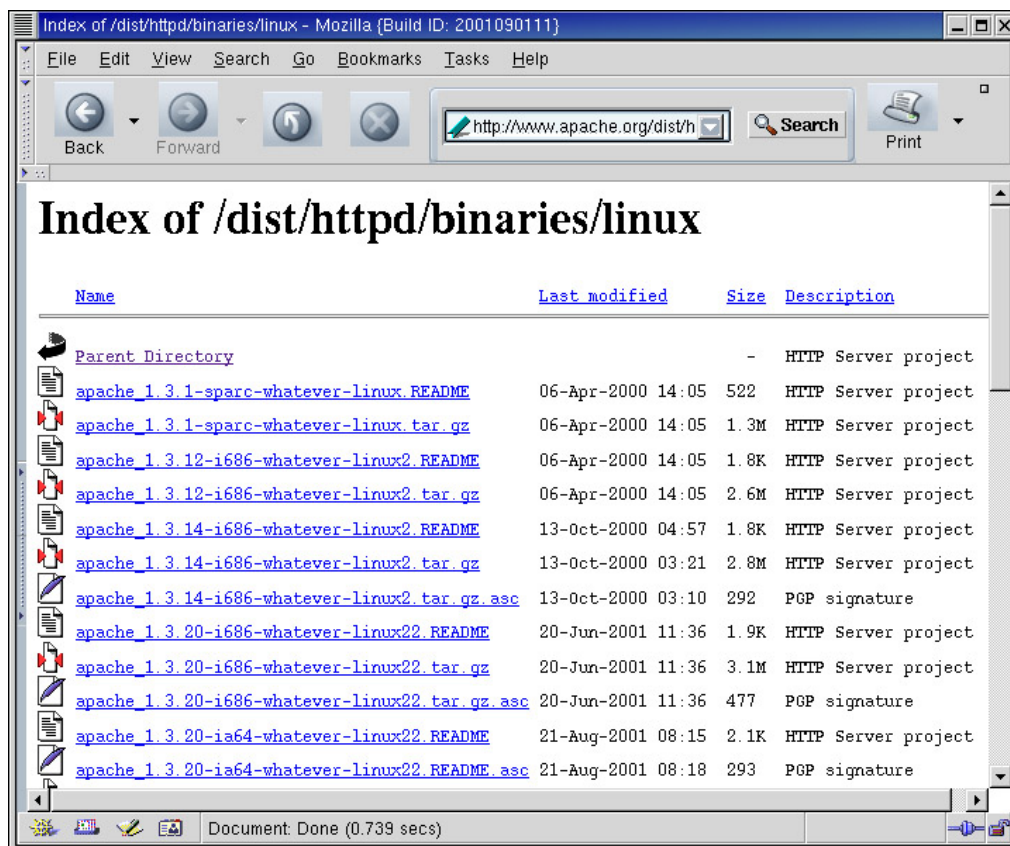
Index of /dist/httpd/binaries/linux - Mozilla {Build ID: 2001090111}

File Edit View Search Go Bookmarks Tasks Help

Back Forward http://www.apache.org/dist/h Search Print

# Index of /dist/httpd/binaries/linux

| Name | Last modified | Size | Description |
|---|---|---|---|
| Parent Directory | | - | HTTP Server project |
| apache_1.3.1-sparc-whatever-linux.README | 06-Apr-2000 14:05 | 522 | HTTP Server project |
| apache_1.3.1-sparc-whatever-linux.tar.gz | 06-Apr-2000 14:05 | 1.3M | HTTP Server project |
| apache_1.3.12-i686-whatever-linux2.README | 06-Apr-2000 14:05 | 1.8K | HTTP Server project |
| apache_1.3.12-i686-whatever-linux2.tar.gz | 06-Apr-2000 14:05 | 2.6M | HTTP Server project |
| apache_1.3.14-i686-whatever-linux2.README | 13-Oct-2000 04:57 | 1.8K | HTTP Server project |
| apache_1.3.14-i686-whatever-linux2.tar.gz | 13-Oct-2000 03:21 | 2.8M | HTTP Server project |
| apache_1.3.14-i686-whatever-linux2.tar.gz.asc | 13-Oct-2000 03:10 | 292 | PGP signature |
| apache_1.3.20-i686-whatever-linux22.README | 20-Jun-2001 11:36 | 1.9K | HTTP Server project |
| apache_1.3.20-i686-whatever-linux22.tar.gz | 20-Jun-2001 11:36 | 3.1M | HTTP Server project |
| apache_1.3.20-i686-whatever-linux22.tar.gz.asc | 20-Jun-2001 11:36 | 477 | PGP signature |
| apache_1.3.20-ia64-whatever-linux22.README | 21-Aug-2001 08:15 | 2.1K | HTTP Server project |
| apache_1.3.20-ia64-whatever-linux22.README.asc | 21-Aug-2001 08:18 | 293 | PGP signature |

Document: Done (0.739 secs)